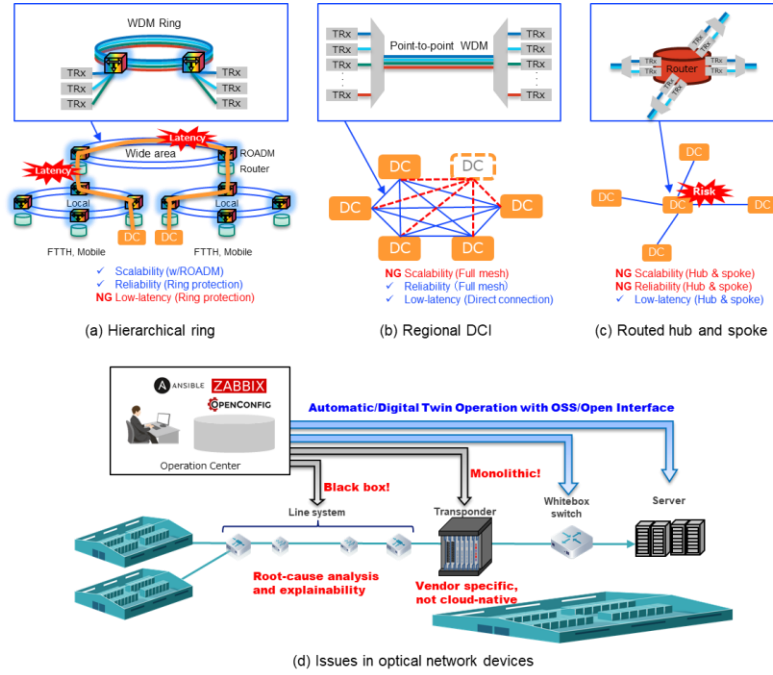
WDM Ring

TRx
TRx
TRx
TRx
TRx
TRx

Latency
Latency
Wide area
ROADM
Router
Local
Local
DC
DC
FTTH, Mobile
FTTH, Mobile

✓ Scalability (w/ROADM)
✓ Reliability (Ring protection)
NG Low-latency (Ring protection)

(a) Hierarchical ring

TRx
TRx
TRx
TRx
Point-to-point WDM
TRx
TRx
TRx
TRx

DC
DC
DC
DC
DC

NG Scalability (Full mesh)
✓ Reliability (Full mesh)
✓ Low-latency (Direct connection)

(b) Regional DCI

TRx
TRx
Router
TRx
TRx

DC
DC
Risk
DC
DC
DC

NG Scalability (Hub & spoke)
NG Reliability (Hub & spoke)
✓ Low-latency (Hub & spoke)

(c) Routed hub and spoke

ANSIBLE ZABBIX
OPENCONFIG
Operation Center

Automatic/Digital Twin Operation with OSS/Open Interface

Black box!
Monolithic!
Line system
Transponder
Whitebox switch
Server

Root-cause analysis and explainability
Vendor specific, not cloud-native

(d) Issues in optical network devices